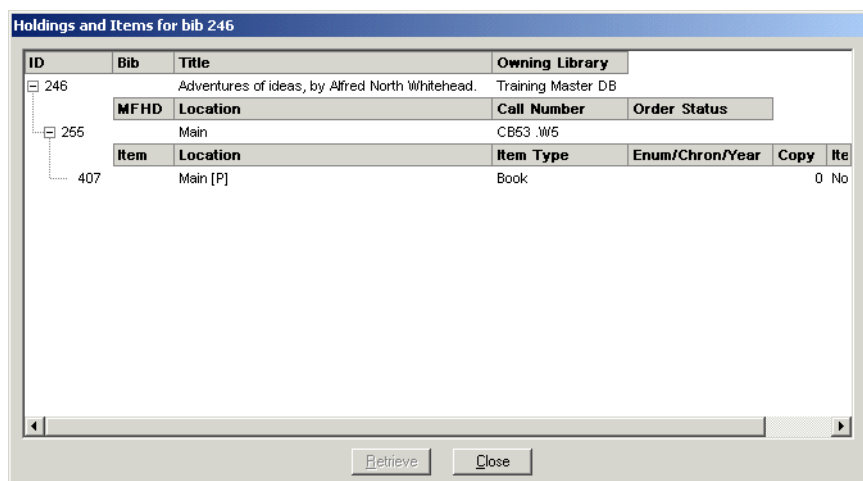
Holdings and Items for bib 246

| ID | Bib | Title | Owning Library | | | |
|---|---|---|---|---|---|---|
| 246 | | Adventures of ideas, by Alfred North Whitehead. | Training Master DB | | | |
| | MFHD | Location | Call Number | Order Status | | |
| 255 | | Main | CB53 .W5 | | | |
| | Item | Location | Item Type | Enum/Chron/Year | Copy | Ite |
| 407 | | Main [P] | Book | | 0 | No |

Retrieve Close